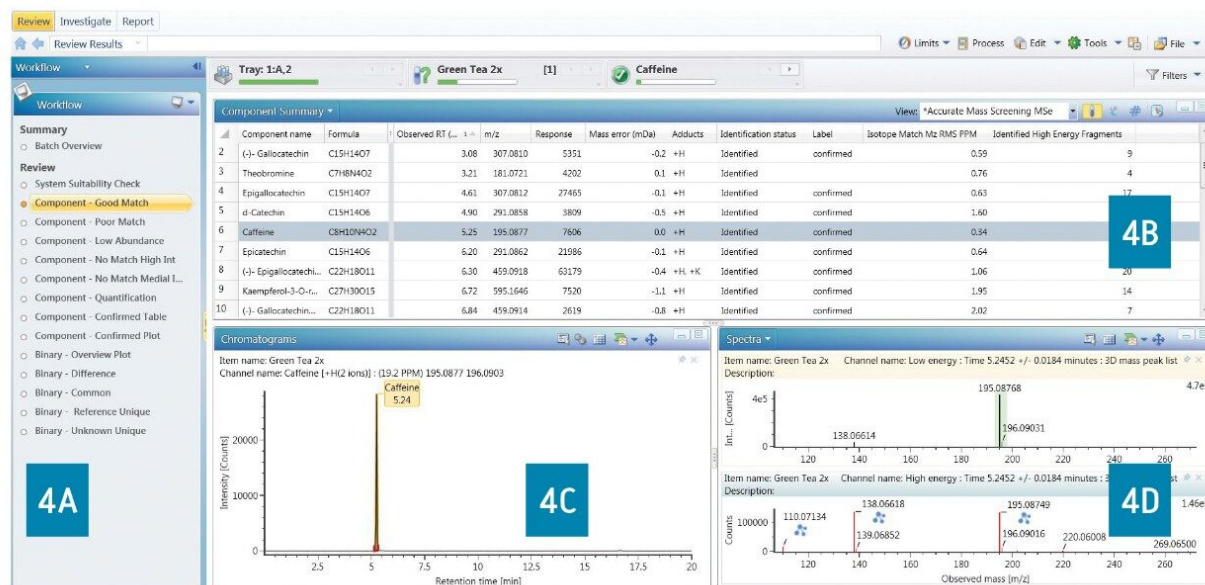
Review Investigate Report

Review Results

Limits Process Edit Tools File

Workflow

Workflow

Summary
Batch Overview

Review
System Suitability Check
Component - Good Match
Component - Poor Match
Component - Low Abundance
Component - No Match High Int
Component - No Match Medial I...
Component - Quantification
Component - Confirmed Table
Component - Confirmed Plot
Binary - Overview Plot
Binary - Difference
Binary - Common
Binary - Reference Unique
Binary - Unknown Unique

4A

Tray: 1:A,2

Green Tea 2x [1]

Caffeine

Filters

Component Summary

View: *Accurate Mass Screening MSe

| | Component name | Formula | Observed RT (... | m/z | Response | Mass error (mDa) | Adducts | Identification status | Label | Isotope Match Mz RMS PPM | Identified High Energy Fragments |
|---|---|---|---|---|---|---|---|---|---|---|---|
| 2 | (-)- Gallocatechin | C15H14O7 | 3.08 | 307.0810 | 5351 | -0.2 | +H | Identified | confirmed | 0.59 | 9 |
| 3 | Theobromine | C7H8N4O2 | 3.21 | 181.0721 | 4202 | 0.1 | +H | Identified | | 0.76 | 4 |
| 4 | Epigallocatechin | C15H14O7 | 4.61 | 307.0812 | 27465 | -0.1 | +H | Identified | confirmed | 0.63 | 17 |
| 5 | d-Catechin | C15H14O6 | 4.90 | 291.0858 | 3809 | -0.5 | +H | Identified | confirmed | 1.60 | |
| 6 | Caffeine | C8H10N4O2 | 5.25 | 195.0877 | 7606 | 0.0 | +H | Identified | confirmed | 0.34 | |
| 7 | Epicatechin | C15H14O6 | 6.20 | 291.0862 | 21986 | -0.1 | +H | Identified | confirmed | 0.64 | |
| 8 | (-)- Epigallocatechi... | C22H18O11 | 6.30 | 459.0918 | 63179 | -0.4 | +H, +K | Identified | confirmed | 1.06 | 20 |
| 9 | Kaempferol-3-O-r... | C27H30O15 | 6.72 | 595.1646 | 7520 | -1.1 | +H | Identified | confirmed | 1.95 | 14 |
| 10 | (-)- Gallocatechin... | C22H18O11 | 6.84 | 459.0914 | 2619 | -0.8 | +H | Identified | confirmed | 2.02 | 7 |

4B

Chromatograms

Item name: Green Tea 2x
Channel name: Caffeine [+H(2 ions)] : (19.2 PPM) 195.0877 196.0903

Caffeine
5.24

Intensity [Counts]
20000
10000
0
2.5 5 7.5 10 12.5 15 17.5 20
Retention time [min]

4C

Spectra

Item name: Green Tea 2x Channel name: Low energy : Time 5.2452 +/- 0.0184 minutes : 3D mass peak list
Description:

4.7e
Int... [Counts]
4e5
0
195.08768
138.06614
196.09031
120 140 160 180 200 220 240 260

Item name: Green Tea 2x Channel name: High energy : Time 5.2452 +/- 0.0184 minutes : 3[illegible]st
Description:

1.46e
Counts
100000
0
110.07134
138.06618
139.06852
195.08749
196.09016
220.06008
269.06500
120 140 160 180 200 220 240 260
Observed mass [m/z]

4D